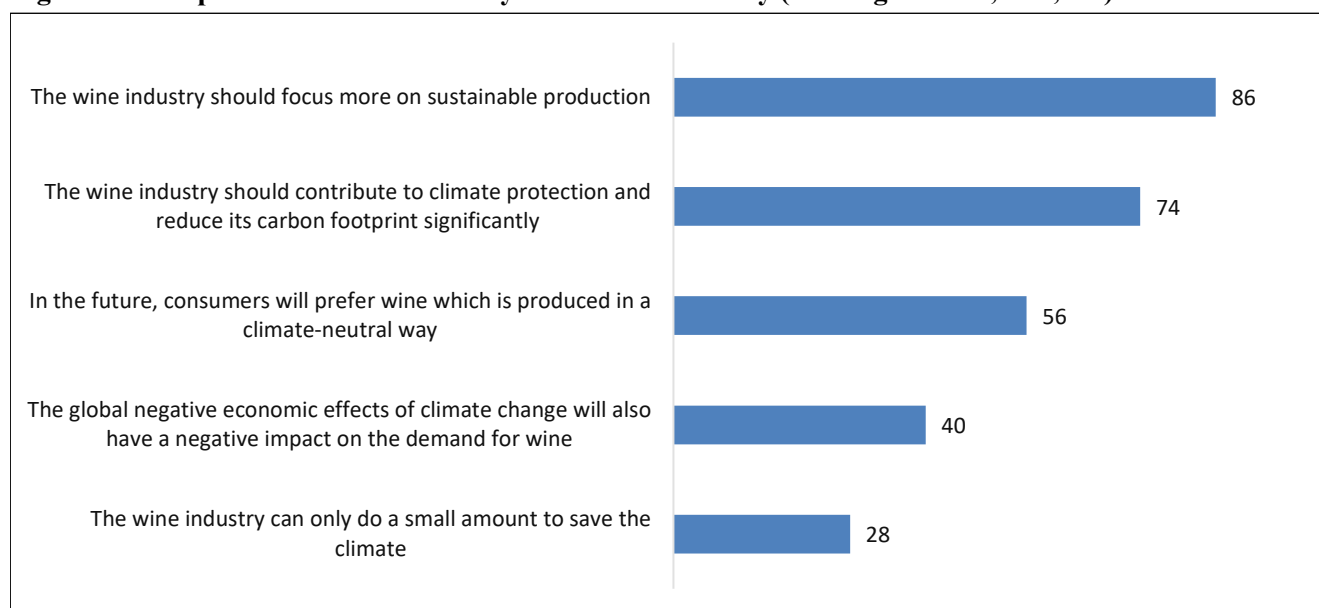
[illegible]

The wine industry should focus more on sustainable production 86

The wine industry should contribute to climate protection and reduce its carbon footprint significantly 74

In the future, consumers will prefer wine which is produced in a climate-neutral way 56

The global negative economic effects of climate change will also have a negative impact on the demand for wine 40

The wine industry can only do a small amount to save the climate 28